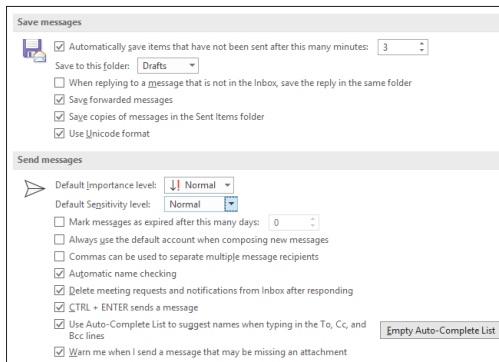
Save messages

Automatically save items that have not been sent after this many minutes: 3

Save to this folder: Drafts

When replying to a message that is not in the Inbox, save the reply in the same folder

Save forwarded messages

Save copies of messages in the Sent Items folder

Use Unicode format

Send messages

Default Importance level: ↓! Normal

Default Sensitivity level: Normal

Mark messages as expired after this many days: 0

Always use the default account when composing new messages

Commas can be used to separate multiple message recipients

Automatic name checking

Delete meeting requests and notifications from Inbox after responding

CTRL + ENTER sends a message

Use Auto-Complete List to suggest names when typing in the To, Cc, and Bcc lines

Empty Auto-Complete List

Warn me when I send a message that may be missing an attachment